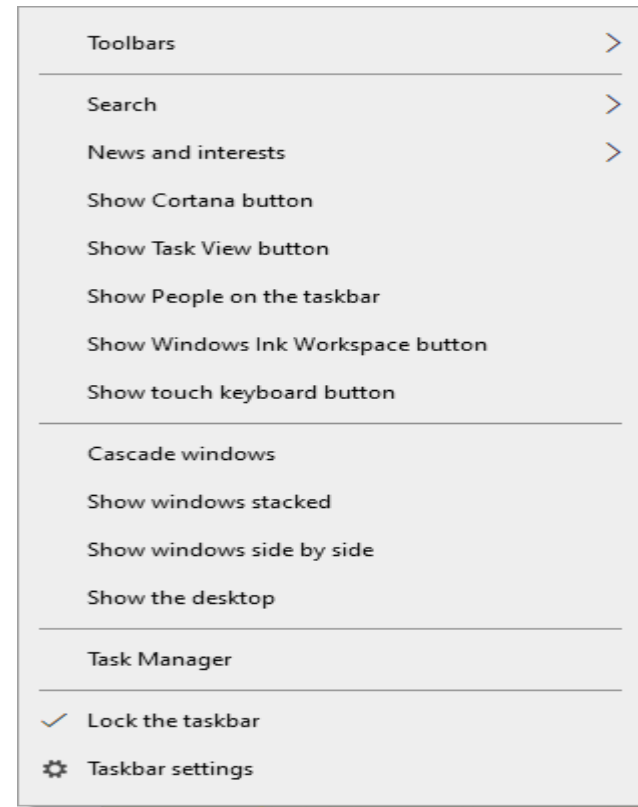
Toolbars >

Search >
News and interests >
Show Cortana button
Show Task View button
Show People on the taskbar
Show Windows Ink Workspace button
Show touch keyboard button

Cascade windows
Show windows stacked
Show windows side by side
Show the desktop

Task Manager

✓ Lock the taskbar
Taskbar settings